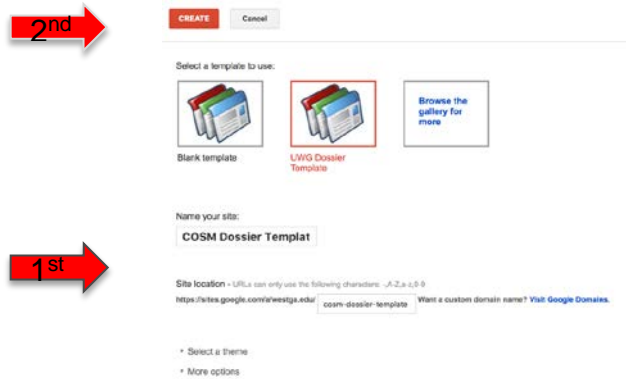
2nd

CREATE Cancel

Select a template to use:

Blank template

UWG Dossier Template

Browse the gallery for more

Name your site:

COSM Dossier Templat

1st

Site location - URLs can only use the following characters: -,A-Z,a-z,0-9

https://sites.google.com/a/westga.edu/ cosm-dossier-template Want a custom domain name? Visit Google Domains.

Select a theme

More options